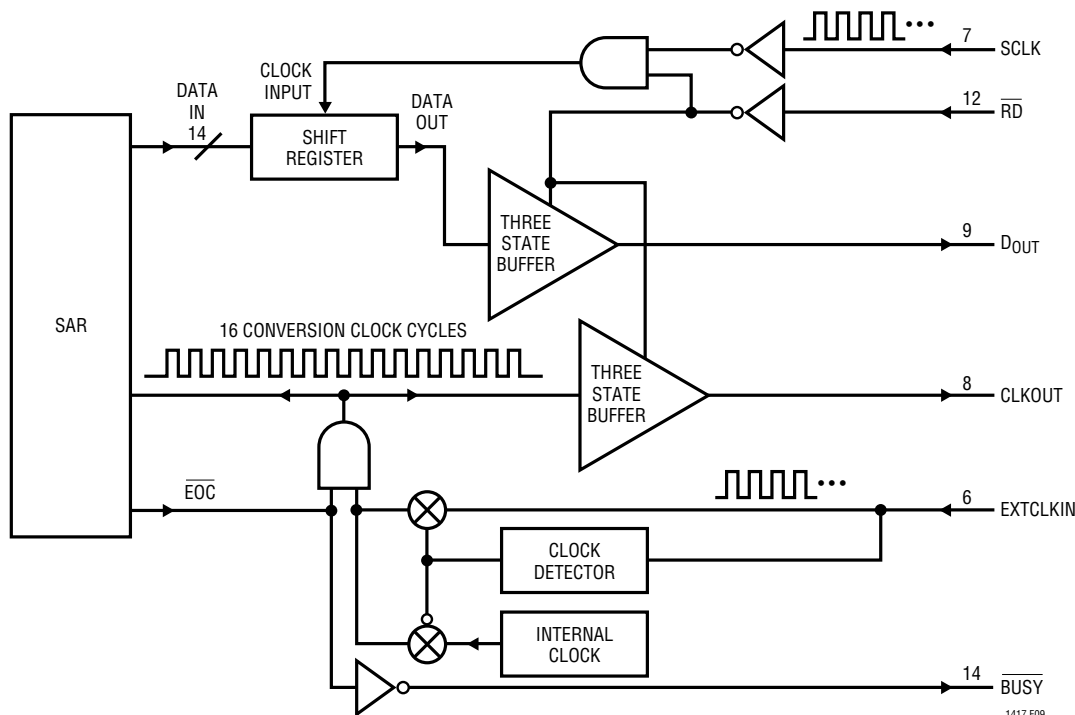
7 SCLK

CLOCK INPUT

DATA IN 14

SHIFT REGISTER

DATA OUT

12 $\overline{RD}$

THREE STATE BUFFER

9 $D_{OUT}$

SAR

16 CONVERSION CLOCK CYCLES

THREE STATE BUFFER

8 CLKOUT

$\overline{EOC}$

6 EXTCLKIN

CLOCK DETECTOR

INTERNAL CLOCK

14 $\overline{BUSY}$

1417 F09